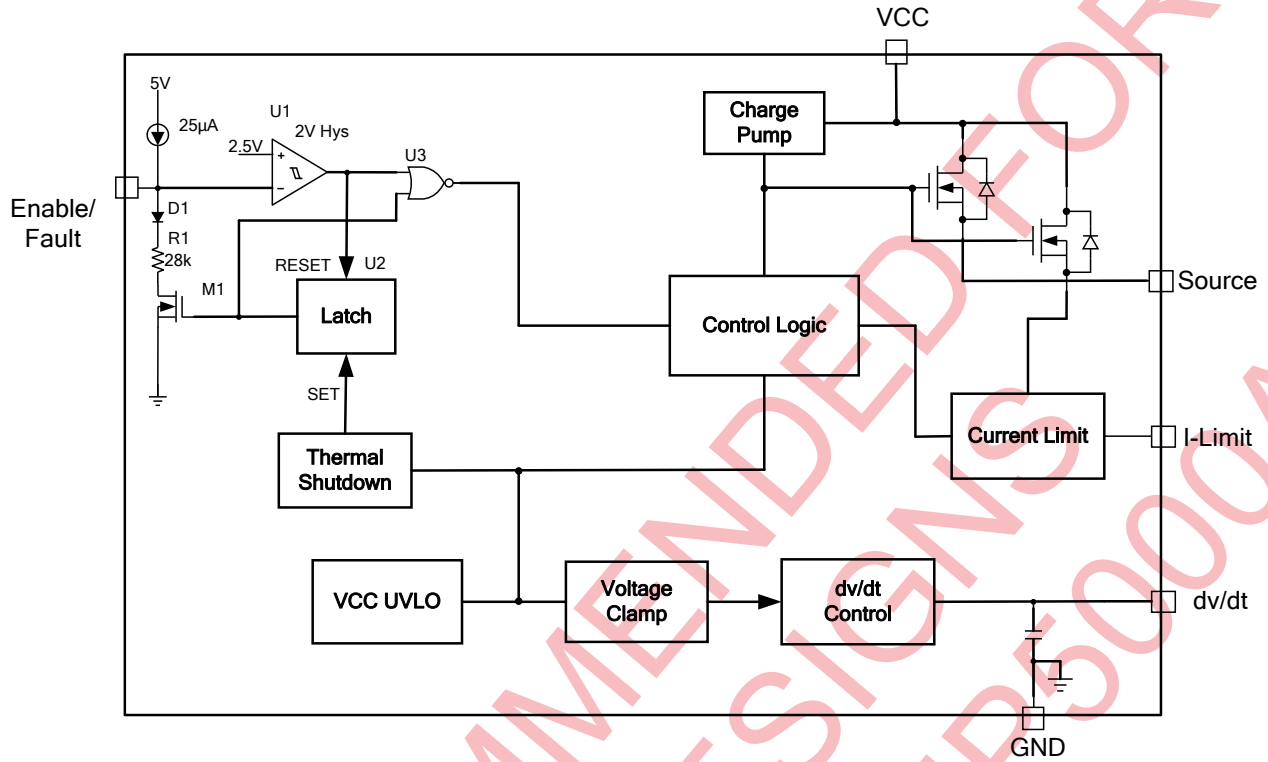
VCC

5V

25µA

U1

2V Hys

2.5V

U3

Enable/ Fault

D1

R1

28k

RESET

U2

M1

Latch

SET

Thermal Shutdown

Charge Pump

Control Logic

Source

Current Limit

I-Limit

VCC UVLO

Voltage Clamp

dv/dt Control

dv/dt

GND

NOT RECOMMENDED FOR NEW DESIGNS USE TPS5000